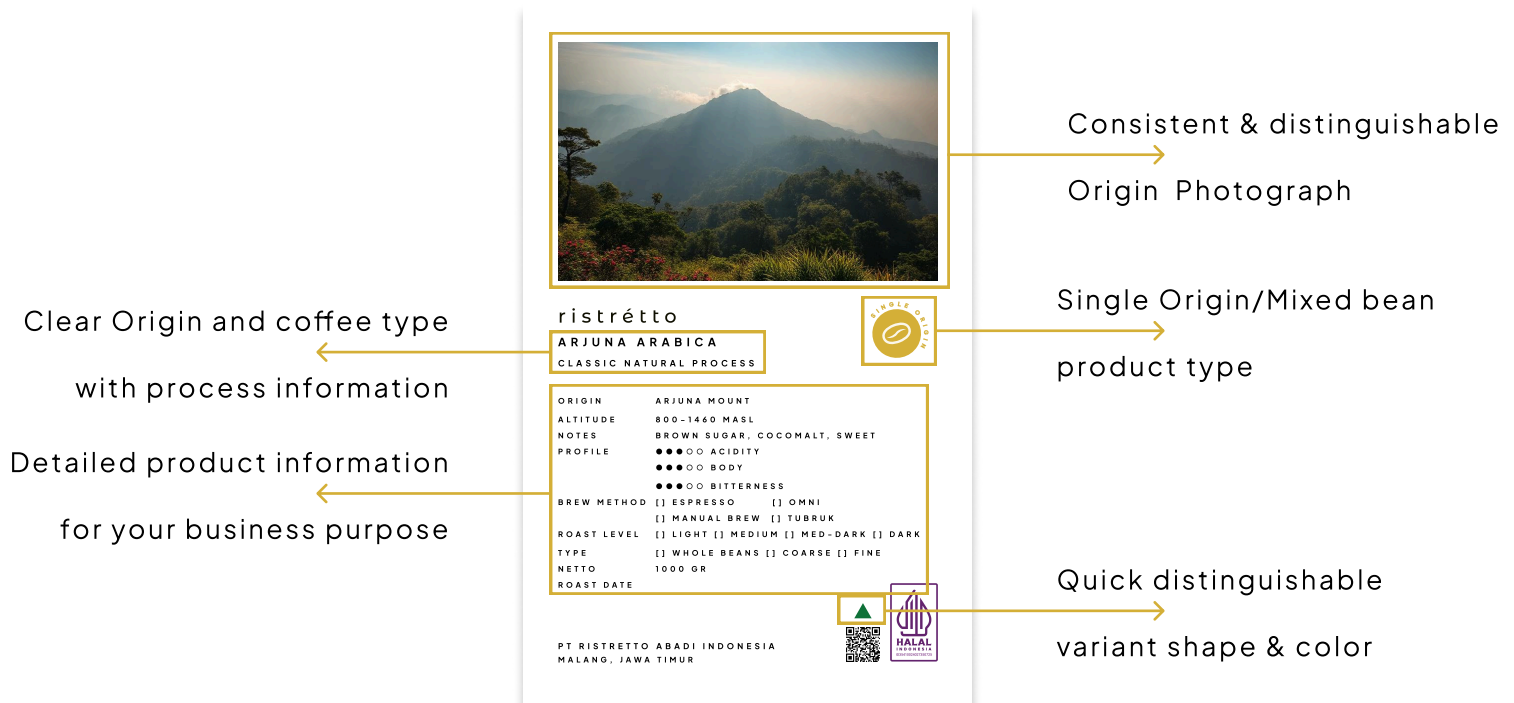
Consistent & distinguishable

Origin Photograph

ristrétto

ARJUNA ARABICA

CLASSIC NATURAL PROCESS

SINGLE ORIGIN

Clear Origin and coffee type

with process information

Single Origin/Mixed bean

product type

| ORIGIN | ARJUNA MOUNT |
|---|---|
| ALTITUDE | 800-1460 MASL |
| NOTES | BROWN SUGAR, COCOMALT, SWEET |
| PROFILE | ●●●○○ ACIDITY |
| | ●●●○○ BODY |
| | ●●●○○ BITTERNESS |
| BREW METHOD | [] ESPRESSO [] OMNI |
| | [] MANUAL BREW [] TUBRUK |
| ROAST LEVEL | [] LIGHT [] MEDIUM [] MED-DARK [] DARK |
| TYPE | [] WHOLE BEANS [] COARSE [] FINE |
| NETTO | 1000 GR |
| ROAST DATE | |

Detailed product information

for your business purpose

Quick distinguishable

variant shape & color

HALAL INDONESIA

PT RISTRETTO ABADI INDONESIA
MALANG, JAWA TIMUR